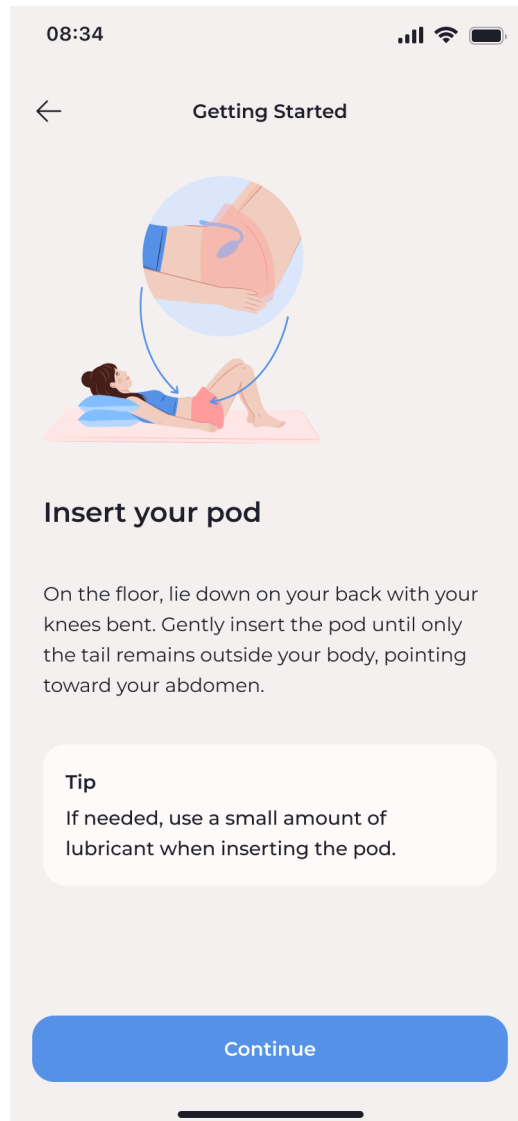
08:34

Getting Started

Insert your pod

On the floor, lie down on your back with your knees bent. Gently insert the pod until only the tail remains outside your body, pointing toward your abdomen.

Tip
If needed, use a small amount of lubricant when inserting the pod.

Continue